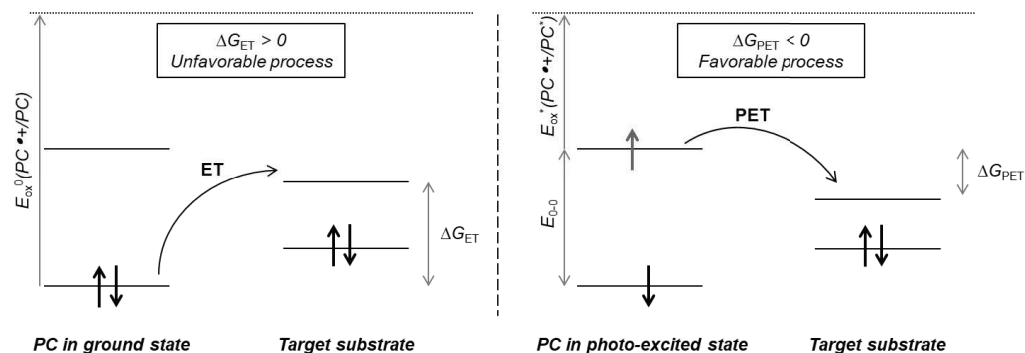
$\Delta G_{ET} > 0$
Unfavorable process

$E_{ox}^{0}(PC^{\bullet+}/PC)$

ET

$\Delta G_{ET}$

PC in ground state

Target substrate

$\Delta G_{PET} < 0$
Favorable process

$E_{ox}^{*}(PC^{\bullet+}/PC^{*})$

PET

$\Delta G_{PET}$

$E_{0\text{-}0}$

PC in photo-excited state

Target substrate